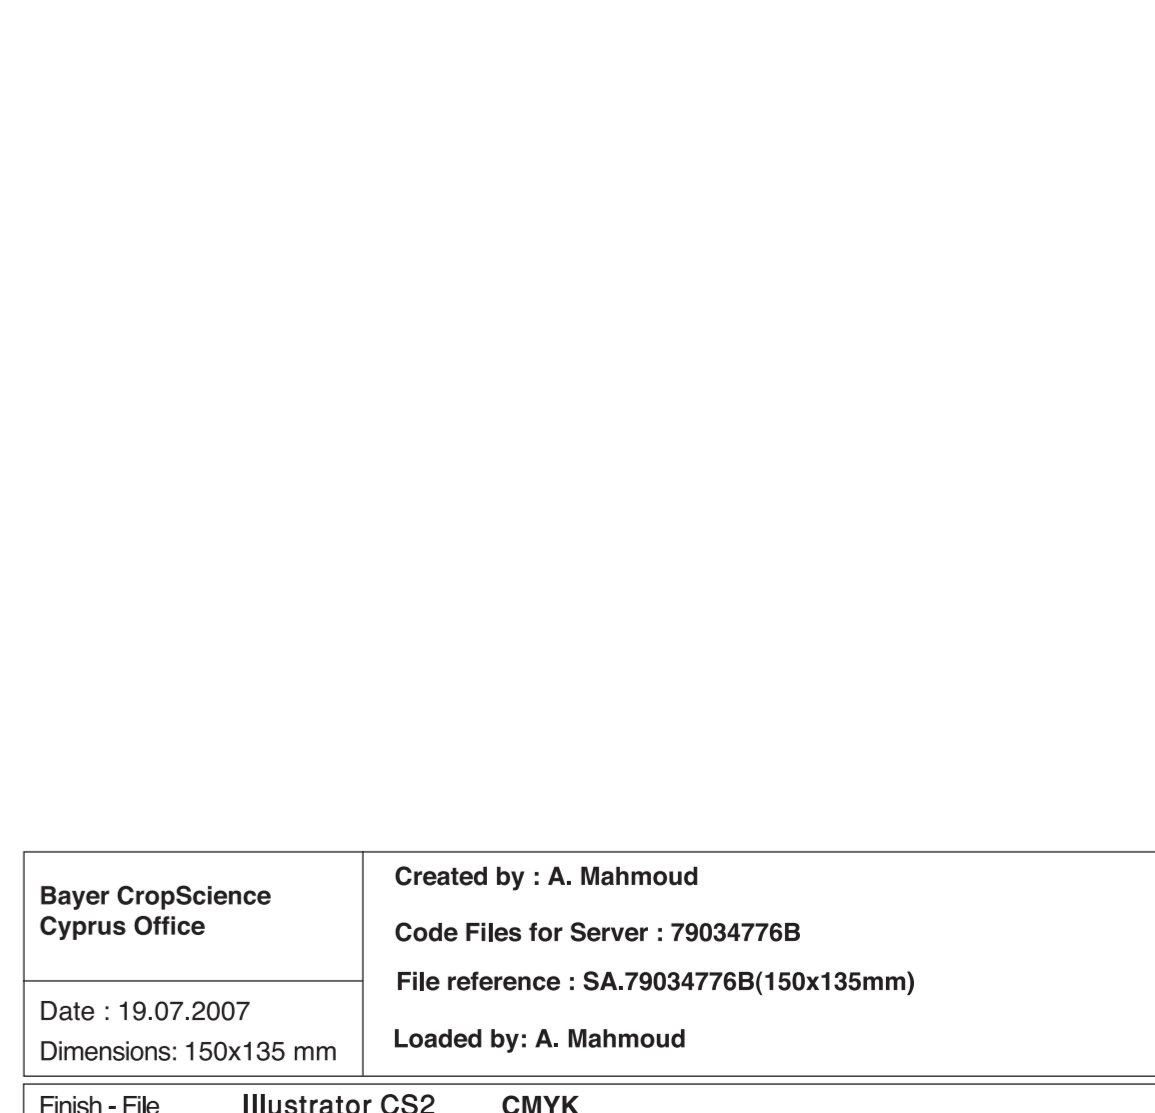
Bayer CropScience
Cyprus Office

Date : 19.07.2007

Dimensions: 150x135 mm

Created by : A. Mahmoud

Code Files for Server : 79034776B

File reference : SA.79034776B(150x135mm)

Loaded by: A. Mahmoud

Finish - File Illustrator CS2 CMYK